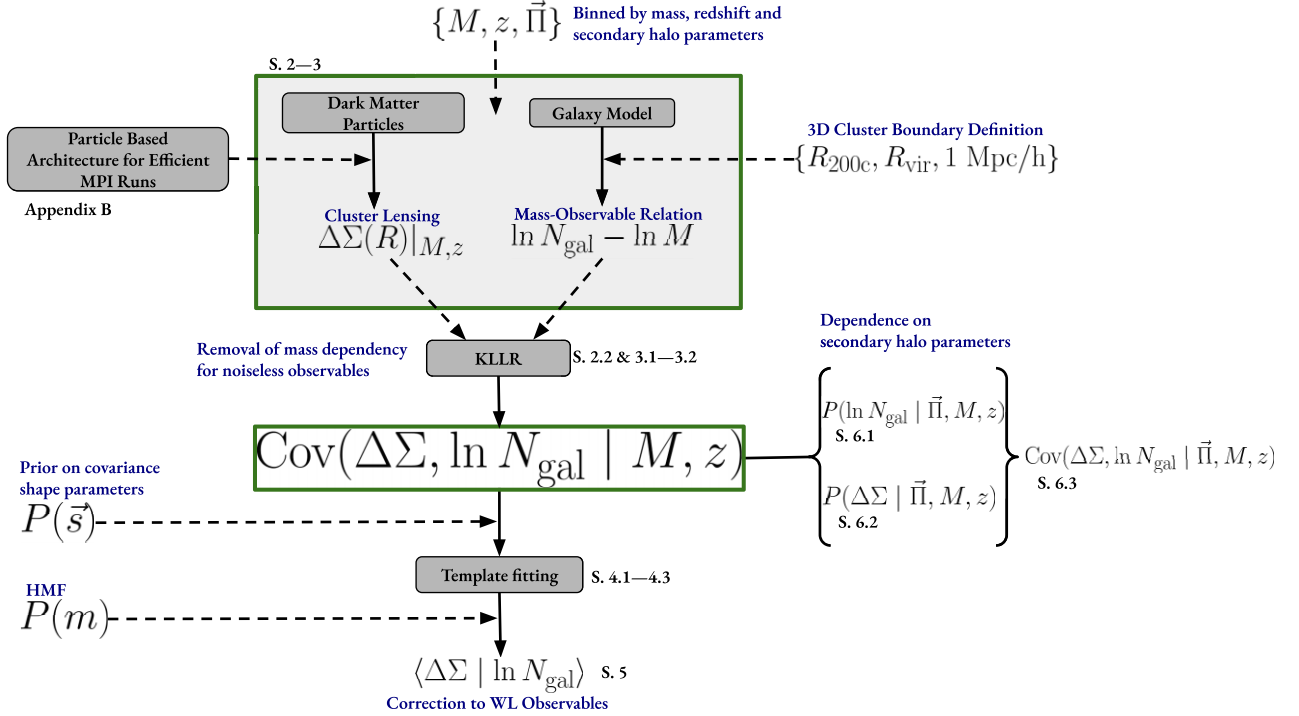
$\{M, z, \vec{\Pi}\}$ Binned by mass, redshift and secondary halo parameters

S. 2—3

Dark Matter Particles

Galaxy Model

Particle Based Architecture for Efficient MPI Runs

Appendix B

3D Cluster Boundary Definition
$\{R_{200c}, R_{\rm vir}, 1\ {\rm Mpc/h}\}$

Cluster Lensing
$\Delta\Sigma(R)|_{M,z}$

Mass-Observable Relation
$\ln N_{\rm gal} - \ln M$

Dependence on secondary halo parameters

Removal of mass dependency for noiseless observables

KLLR S. 2.2 & 3.1—3.2

$\text{Cov}(\Delta\Sigma, \ln N_{\rm gal} \mid M, z)$

$P(\ln N_{\rm gal} \mid \vec{\Pi}, M, z)$
S. 6.1

$P(\Delta\Sigma \mid \vec{\Pi}, M, z)$
S. 6.2

$\text{Cov}(\Delta\Sigma, \ln N_{\rm gal} \mid \vec{\Pi}, M, z)$
S. 6.3

Prior on covariance shape parameters
$P(\vec{s})$

Template fitting S. 4.1—4.3

HMF
$P(m)$

$\langle \Delta\Sigma \mid \ln N_{\rm gal} \rangle$ S. 5

Correction to WL Observables